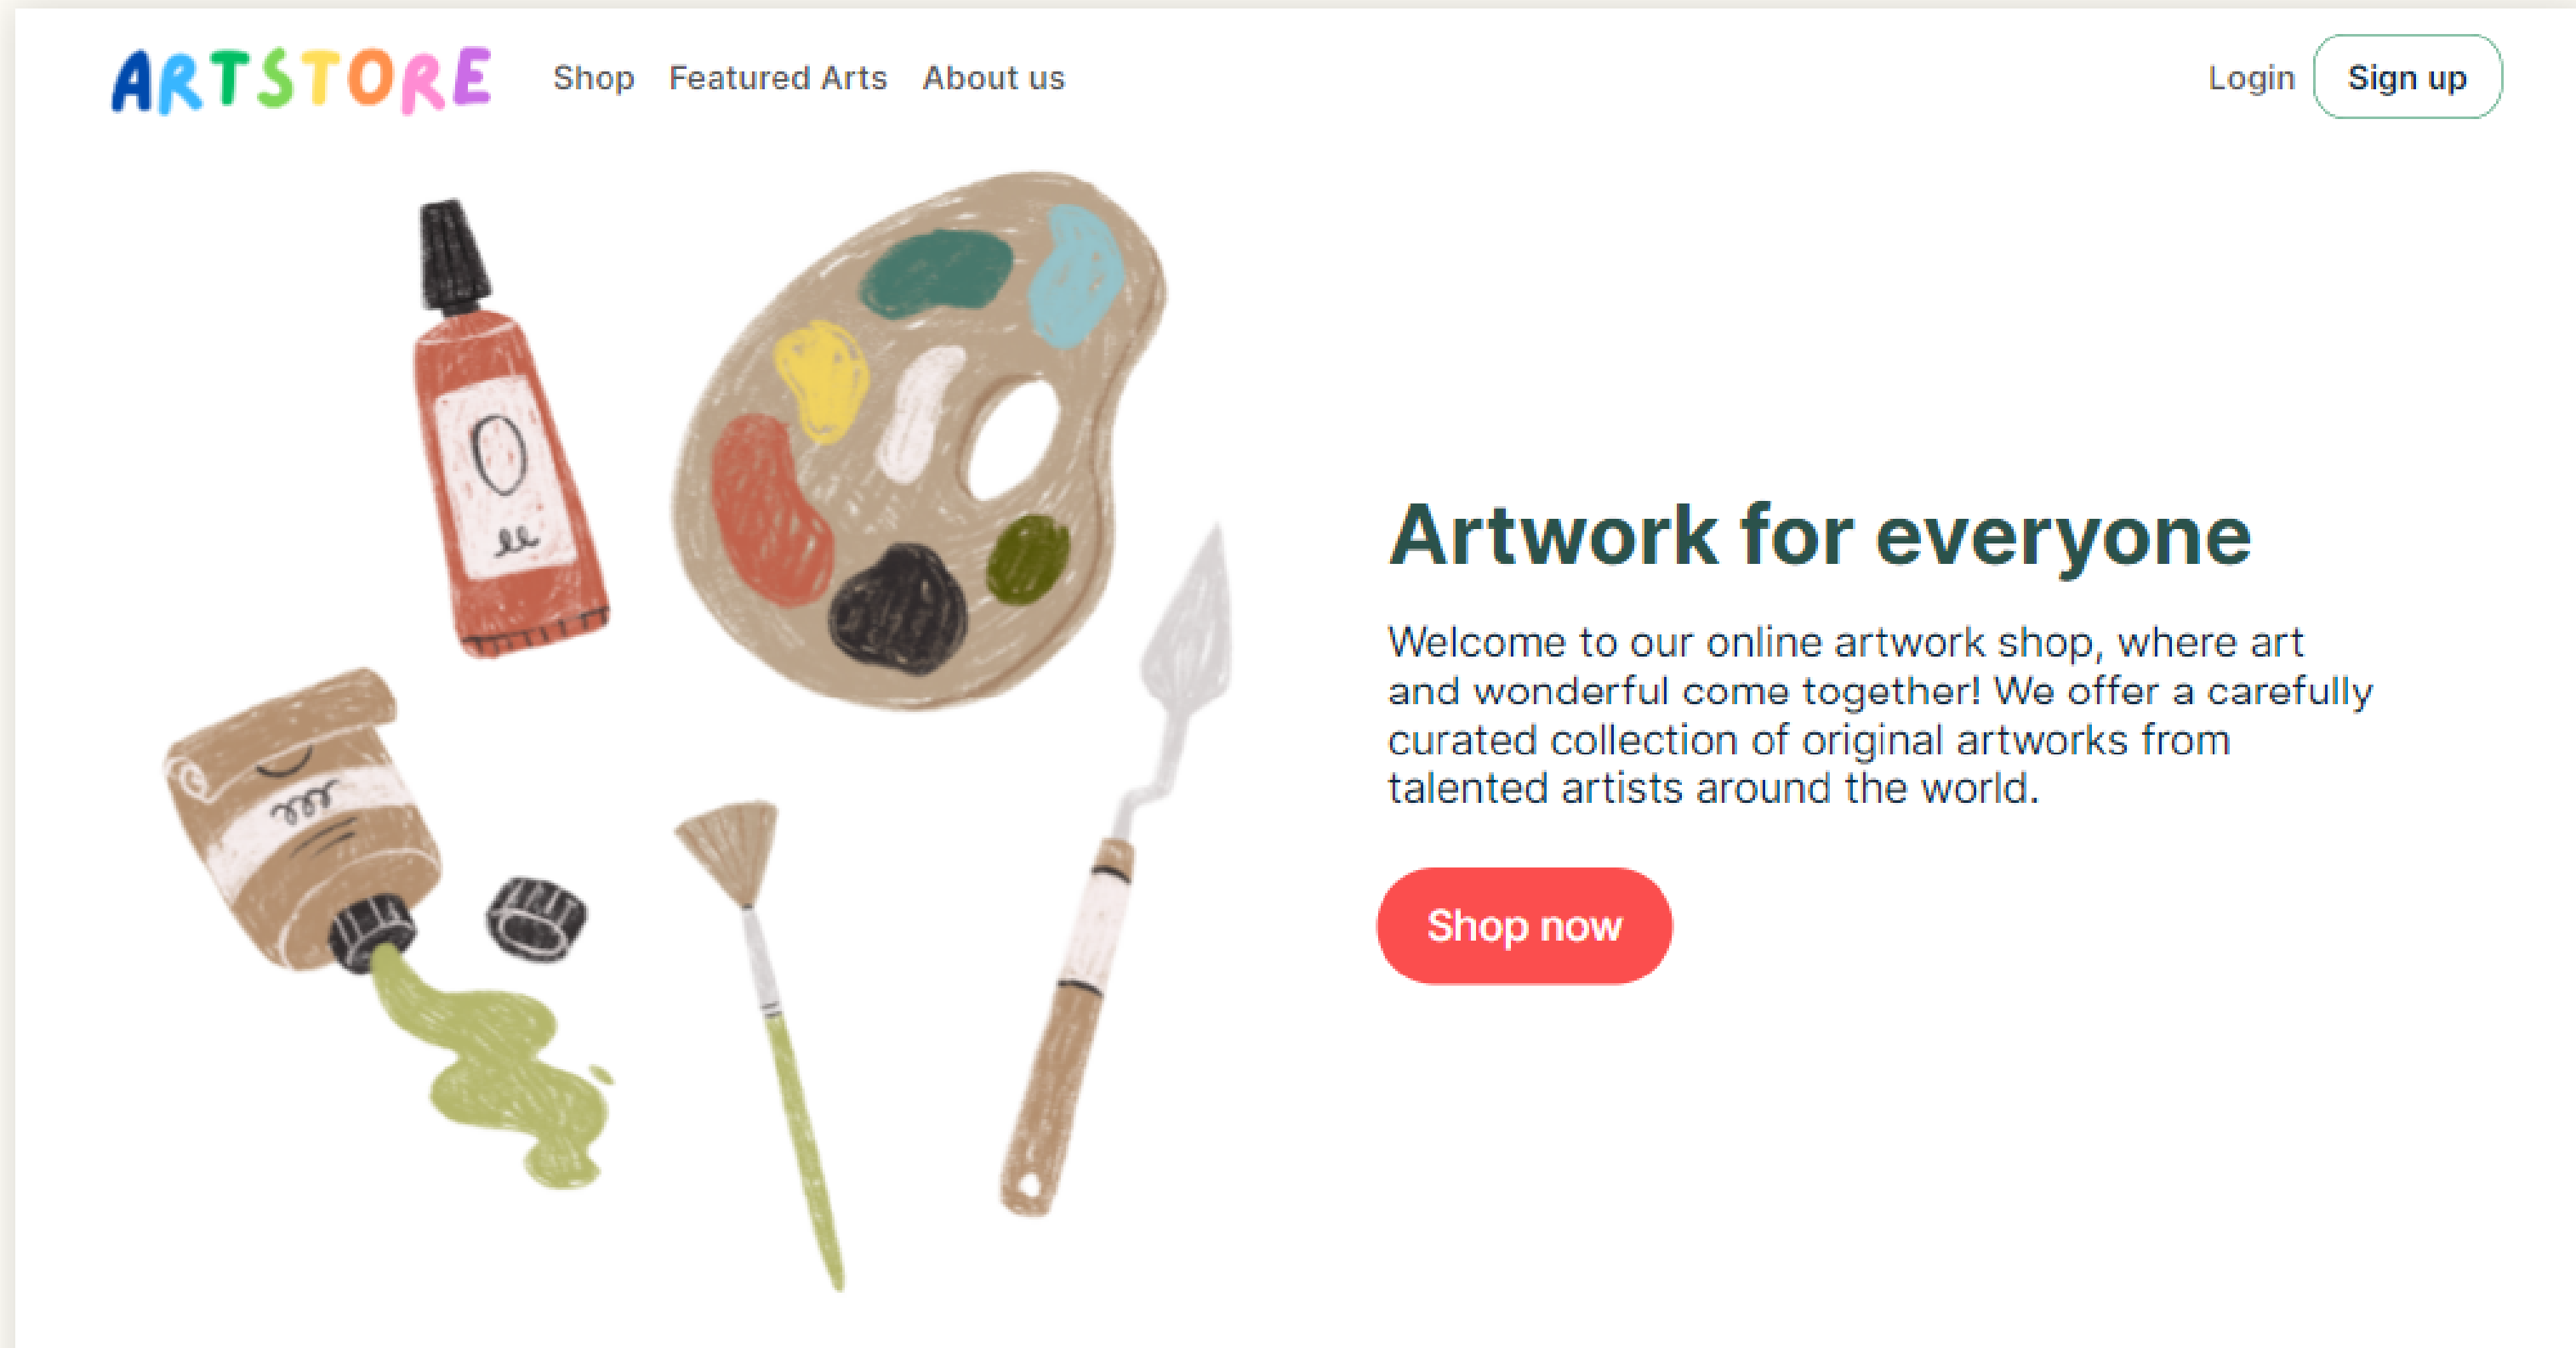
ARTSTORE Shop Featured Arts About us

Login Sign up

Artwork for everyone

Welcome to our online artwork shop, where art and wonderful come together! We offer a carefully curated collection of original artworks from talented artists around the world.

Shop now